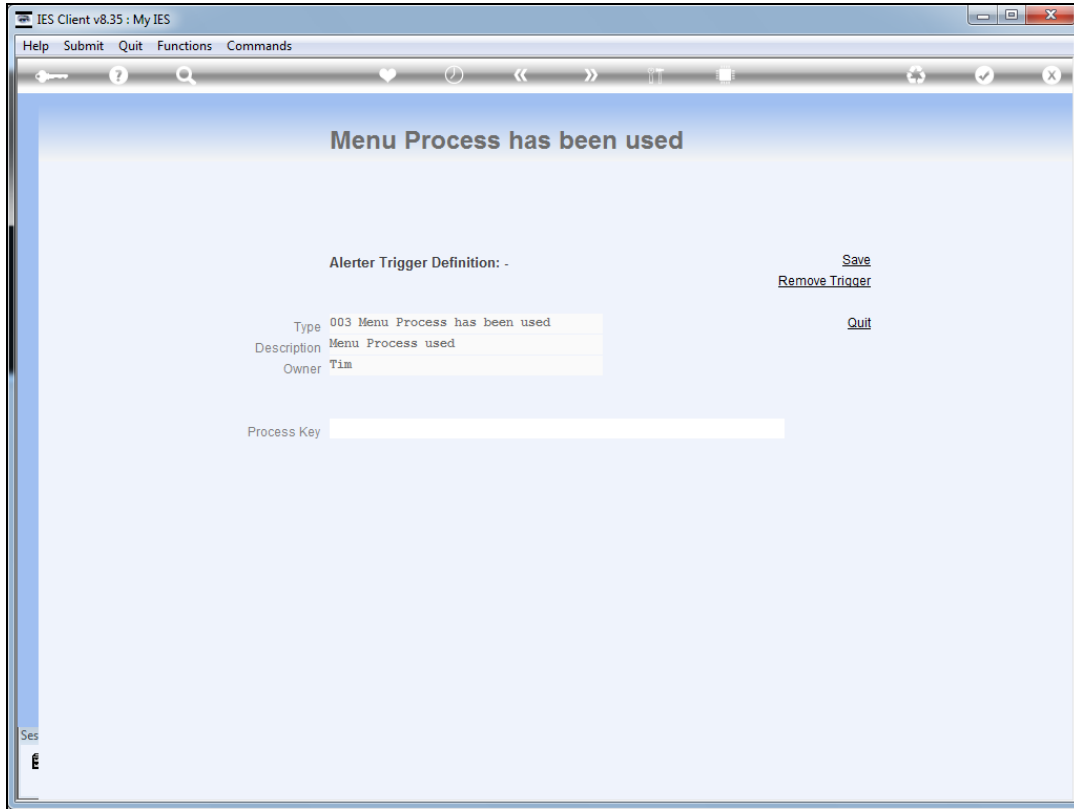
IES Client v8.35 : My IES

Help Submit Quit Functions Commands

Menu Process has been used

Alerter Trigger Definition: -

Save
Remove Trigger

Type 003 Menu Process has been used
Description Menu Process used
Owner Tim

Quit

Process Key

Ses
E